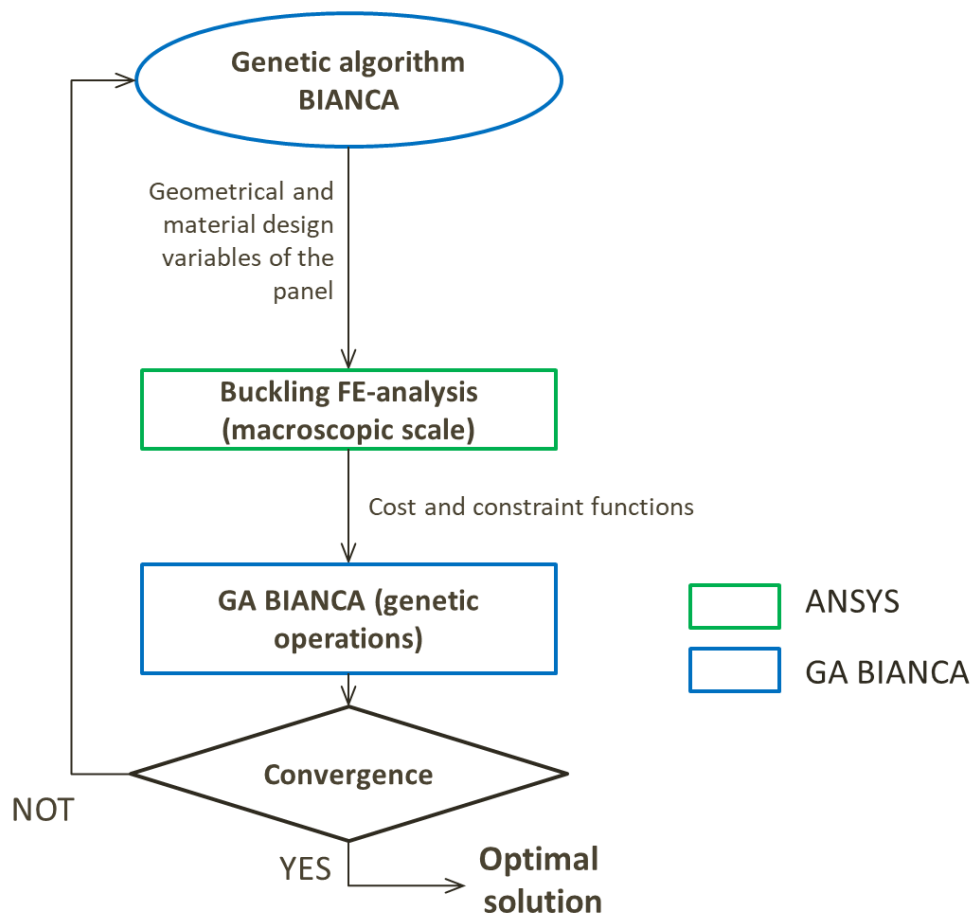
Genetic algorithm BIANCA

Geometrical and material design variables of the panel

Buckling FE-analysis (macroscopic scale)

Cost and constraint functions

GA BIANCA (genetic operations)

ANSYS

GA BIANCA

Convergence

NOT

YES

Optimal solution